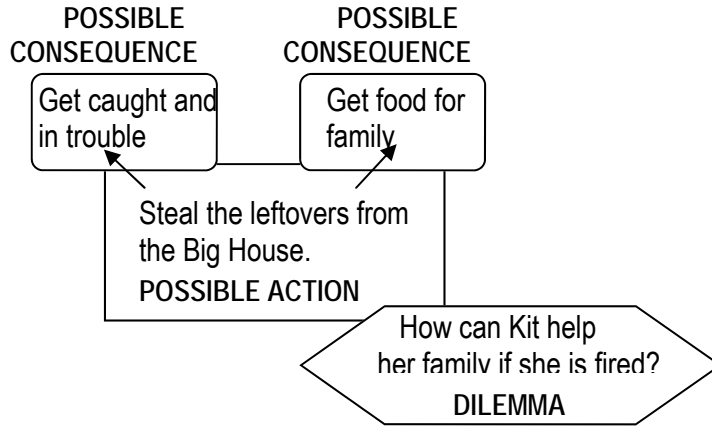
POSSIBLE CONSEQUENCE

Get caught and in trouble

POSSIBLE CONSEQUENCE

Get food for family

Steal the leftovers from the Big House.

POSSIBLE ACTION

How can Kit help her family if she is fired?

DILEMMA